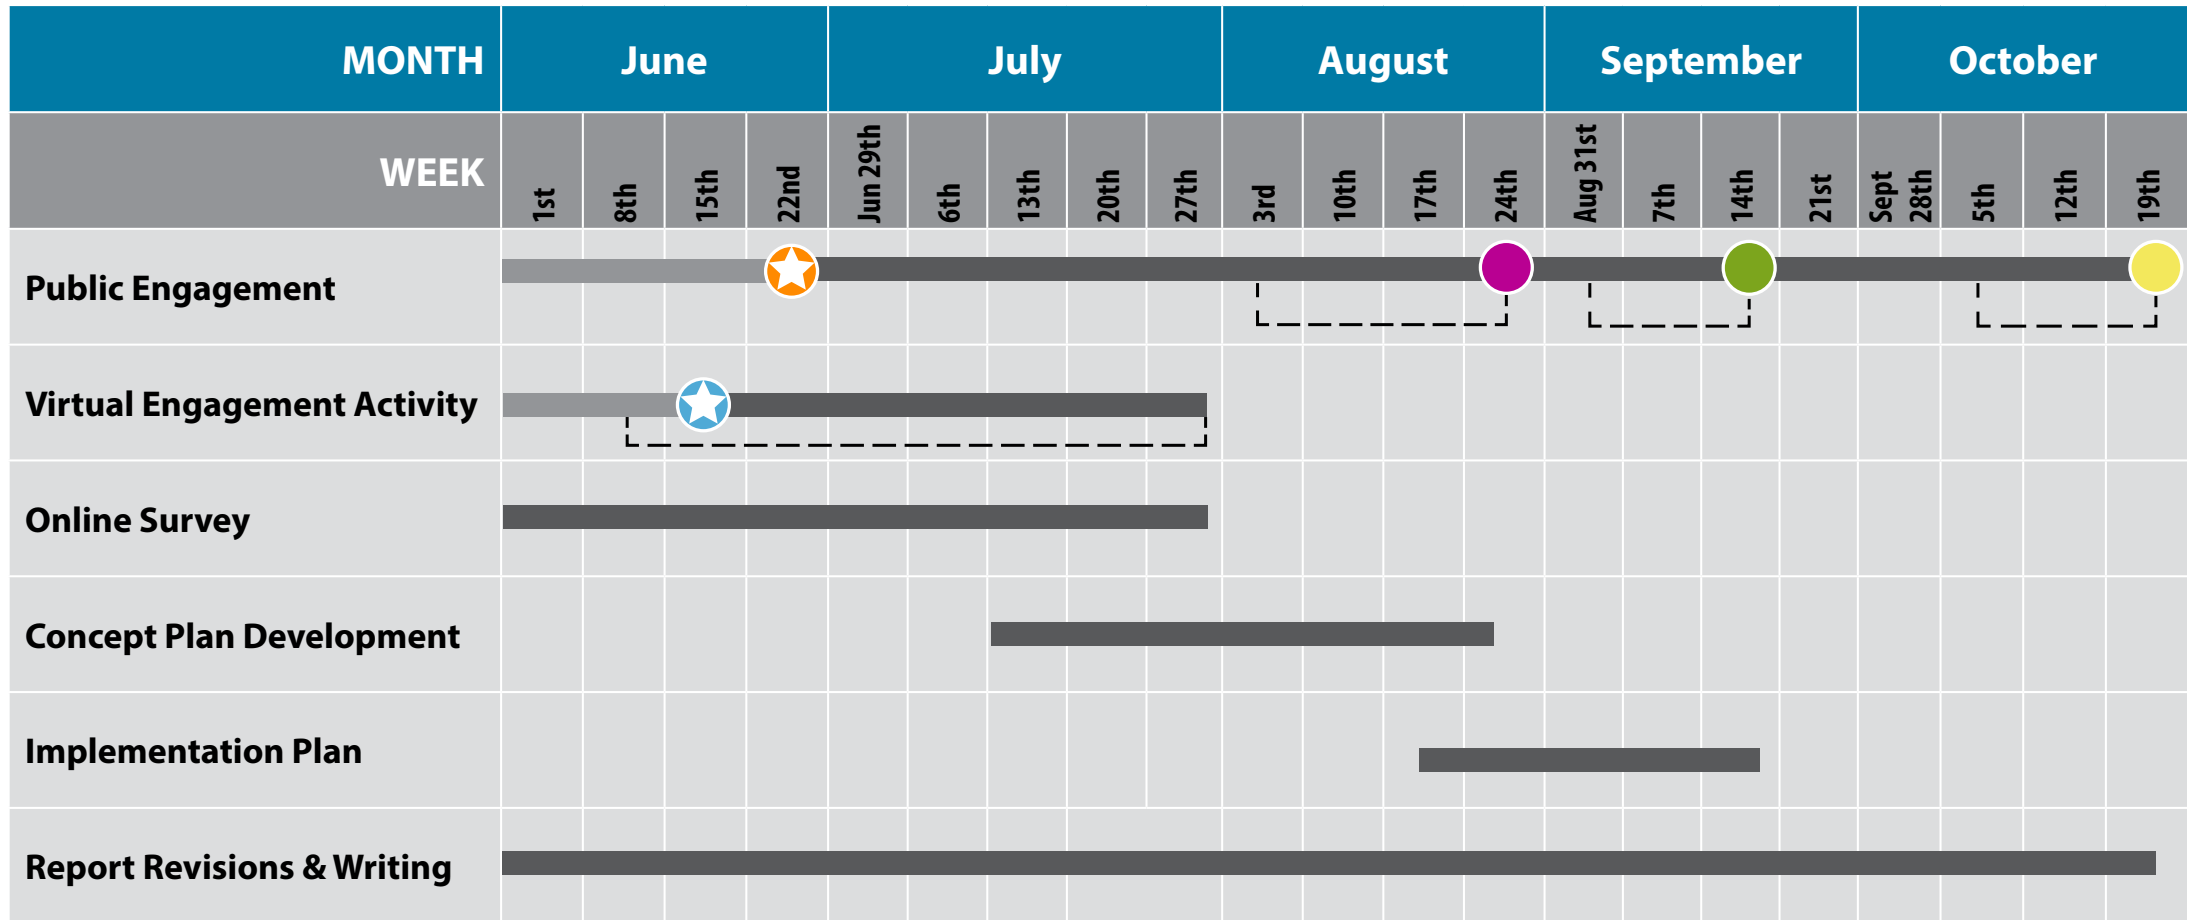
| MONTH | June | | | | July | | | | | August | | | | September | | | | October | | | |
|---|---|---|---|---|---|---|---|---|---|---|---|---|---|---|---|---|---|---|---|---|---|
| WEEK | 1st | 8th | 15th | 22nd | Jun 29th | 6th | 13th | 20th | 27th | 3rd | 10th | 17th | 24th | Aug 31st | 7th | 14th | 21st | Sept 28th | 5th | 12th | 19th |
| Public Engagement | | | | | | | | | | | | | | | | | | | | | |
| Virtual Engagement Activity | | | | | | | | | | | | | | | | | | | | | |
| Online Survey | | | | | | | | | | | | | | | | | | | | | |
| Concept Plan Development | | | | | | | | | | | | | | | | | | | | | |
| Implementation Plan | | | | | | | | | | | | | | | | | | | | | |
| Report Revisions & Writing | | | | | | | | | | | | | | | | | | | | | |